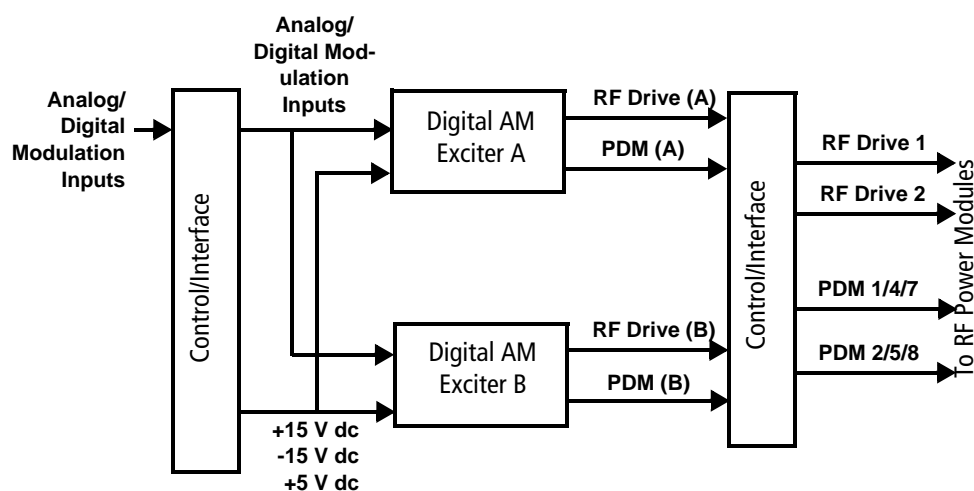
Analog/ Digital Modulation Inputs

Control/Interface

Analog/ Digital Modulation Inputs

Digital AM Exciter A

Digital AM Exciter B

+15 V dc
-15 V dc
+5 V dc

RF Drive (A)

PDM (A)

RF Drive (B)

PDM (B)

Control/Interface

RF Drive 1

RF Drive 2

PDM 1/4/7

PDM 2/5/8

To RF Power Modules